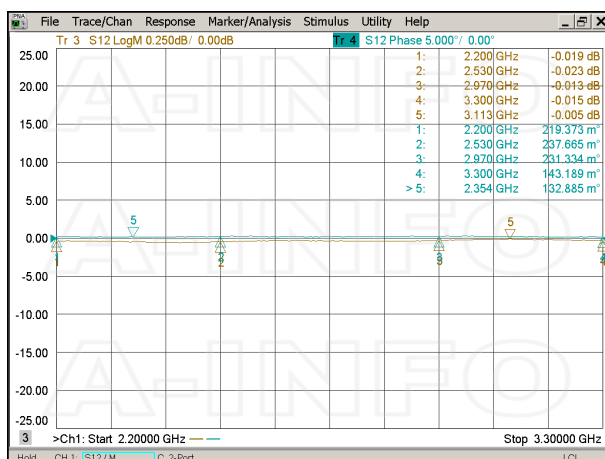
PNA File Trace/Chan Response Marker/Analysis Stimulus Utility Help _ ⊡ X

Tr 3 S12 LogM 0.250dB/ 0.00dB Tr 4 S12 Phase 5.000°/ 0.00°

| | | |
|---|---|---|
| 1: | 2.200 GHz | -0.019 dB |
| 2: | 2.530 GHz | -0.023 dB |
| 3: | 2.970 GHz | -0.013 dB |
| 4: | 3.300 GHz | -0.015 dB |
| 5: | 3.113 GHz | -0.005 dB |
| 1: | 2.200 GHz | 219.373 m° |
| 2: | 2.530 GHz | 237.665 m° |
| 3: | 2.970 GHz | 231.334 m° |
| 4: | 3.300 GHz | 143.189 m° |
| > 5: | 2.354 GHz | 132.885 m° |

25.00
20.00
15.00
10.00
5.00
0.00
-5.00
-10.00
-15.00
-20.00
-25.00

5 5
1 2 3 4
1 2 3 4

A-INFO
A-INFO
A-INFO

3 >Ch1: Start 2.20000 GHz Stop 3.30000 GHz

Hold CH 1: S12 / M C 2-Port LCL